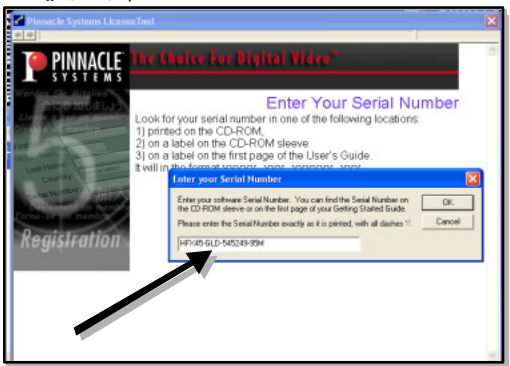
Pinnacle Systems LicenseTool

PINNACLE SYSTEMS

The Choice For Digital Video™

Enter Your Serial Number

Look for your serial number in one of the following locations:
1) printed on the CD-ROM,
2) on a label on the CD-ROM sleeve
3) on a label on the first page of the User's Guide.
It will in the format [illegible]

5

Registration

Enter your Serial Number

Enter your software Serial Number. You can find the Serial Number on the CD-ROM sleeve or on the first page of your Getting Started Guide.

Please enter the Serial Number exactly as it is printed, with all dashes '-'.

OK

Cancel

HFX45-GLD-545249-95M